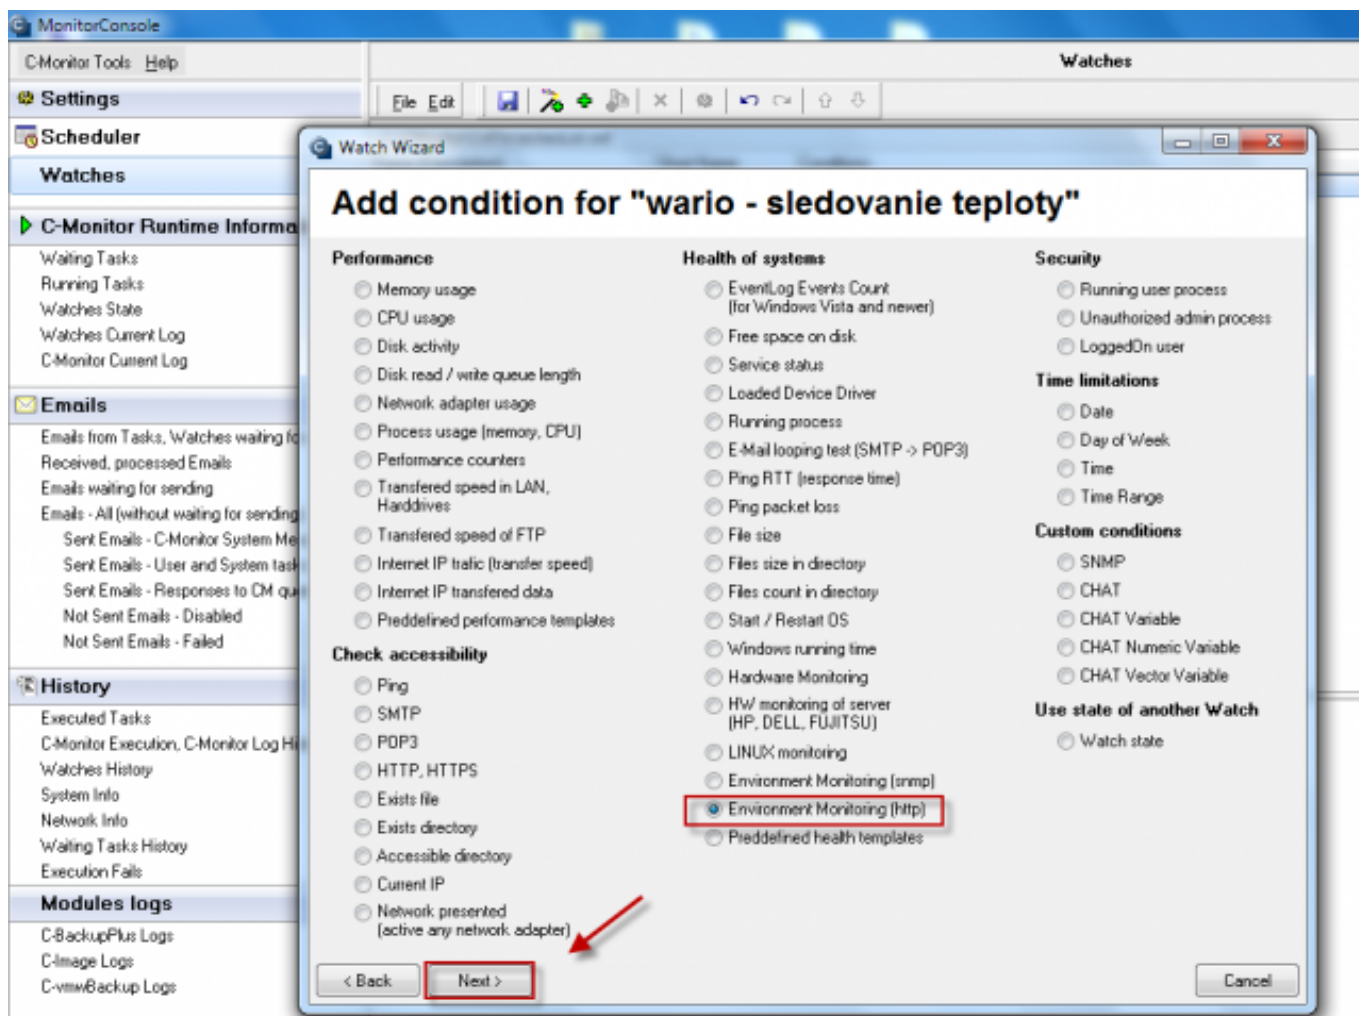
MonitorConsole

C-Monitor Tools Help

Settings

Scheduler

Watches

C-Monitor Runtime Informa

Waiting Tasks
Running Tasks
Watches State
Watches Current Log
C-Monitor Current Log

Emails

Emails from Tasks, Watches waiting fo
Received, processed Emails
Emails waiting for sending
Emails - All (without waiting for sending
Sent Emails - C-Monitor System Me
Sent Emails - User and System task
Sent Emails - Responses to CM qu
Not Sent Emails - Disabled
Not Sent Emails - Failed

History

Executed Tasks
C-Monitor Execution, C-Monitor Log Hi
Watches History
System Info
Network Info
Waiting Tasks History
Execution Fails

Modules logs

C-BackupPlus Logs
C-Image Logs
C-vmwBackup Logs

Watches

File Edit

Watch Wizard

Add condition for "wario - sledovanie teploty"

Performance
Memory usage
CPU usage
Disk activity
Disk read / write queue length
Network adapter usage
Process usage (memory, CPU)
Performance counters
Transfered speed in LAN, Harddrives
Transfered speed of FTP
Internet IP trafic (transfer speed)
Internet IP transfered data
Preddefined performance templates

Check accessibility
Ping
SMTP
POP3
HTTP, HTTPS
Exists file
Exists directory
Accessible directory
Current IP
Network presented (active any network adapter)

Health of systems
EventLog Events Count (for Windows Vista and newer)
Free space on disk
Service status
Loaded Device Driver
Running process
E-Mail looping test (SMTP -> POP3)
Ping RTT (response time)
Ping packet loss
File size
Files size in directory
Files count in directory
Start / Restart OS
Windows running time
Hardware Monitoring
HW monitoring of server (HP, DELL, FUJITSU)
LINUX monitoring
Environment Monitoring (snmp)
Environment Monitoring (http)
Preddefined health templates

Security
Running user process
Unauthorized admin process
LoggedOn user

Time limitations
Date
Day of Week
Time
Time Range

Custom conditions
SNMP
CHAT
CHAT Variable
CHAT Numeric Variable
CHAT Vector Variable

Use state of another Watch
Watch state

< Back
Next >
Cancel